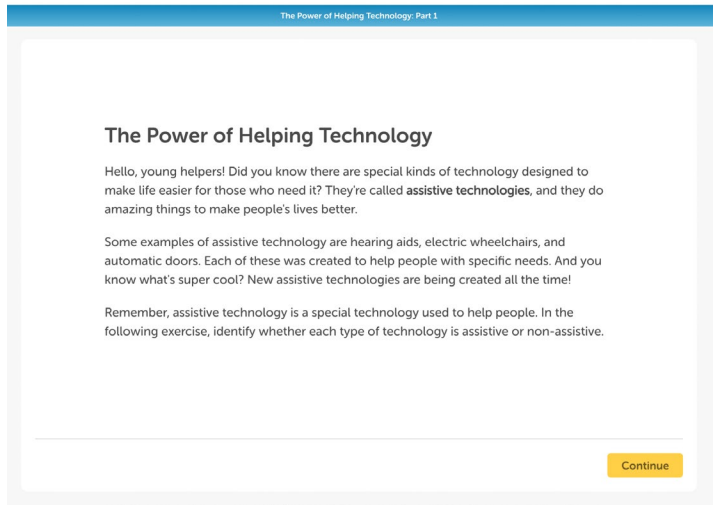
The Power of Helping Technology: Part 1

The Power of Helping Technology

Hello, young helpers! Did you know there are special kinds of technology designed to make life easier for those who need it? They're called **assistive technologies**, and they do amazing things to make people's lives better.

Some examples of assistive technology are hearing aids, electric wheelchairs, and automatic doors. Each of these was created to help people with specific needs. And you know what's super cool? New assistive technologies are being created all the time!

Remember, assistive technology is a special technology used to help people. In the following exercise, identify whether each type of technology is assistive or non-assistive.

Continue